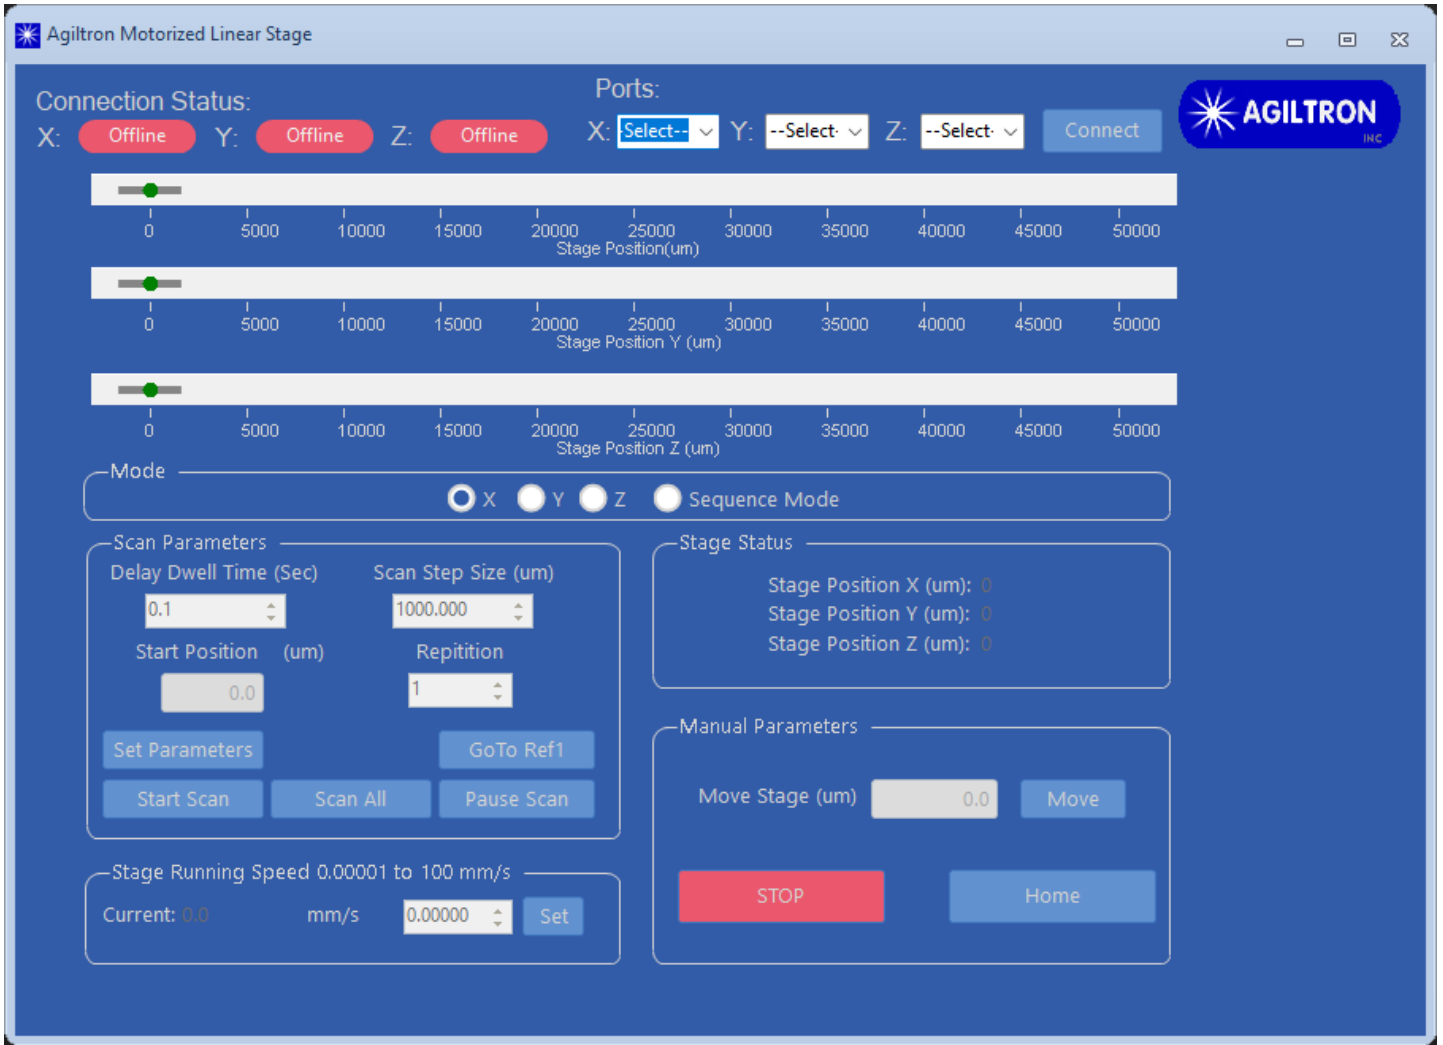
Agiltron Motorized Linear Stage

Connection Status:
X: Offline Y: Offline Z: Offline

Ports:
X: -Select-- Y: --Select- Z: --Select- Connect

AGILTRON INC

0 5000 10000 15000 20000 25000 30000 35000 40000 45000 50000
Stage Position(um)

0 5000 10000 15000 20000 25000 30000 35000 40000 45000 50000
Stage Position Y (um)

0 5000 10000 15000 20000 25000 30000 35000 40000 45000 50000
Stage Position Z (um)

Mode
X Y Z Sequence Mode

Scan Parameters
Delay Dwell Time (Sec) Scan Step Size (um)
0.1 1000.000
Start Position (um) Repitition
0.0 1
Set Parameters GoTo Ref1
Start Scan Scan All Pause Scan

Stage Running Speed 0.00001 to 100 mm/s
Current: 0.0 mm/s 0.00000 Set

Stage Status
Stage Position X (um): 0
Stage Position Y (um): 0
Stage Position Z (um): 0

Manual Parameters
Move Stage (um) 0.0 Move
STOP Home